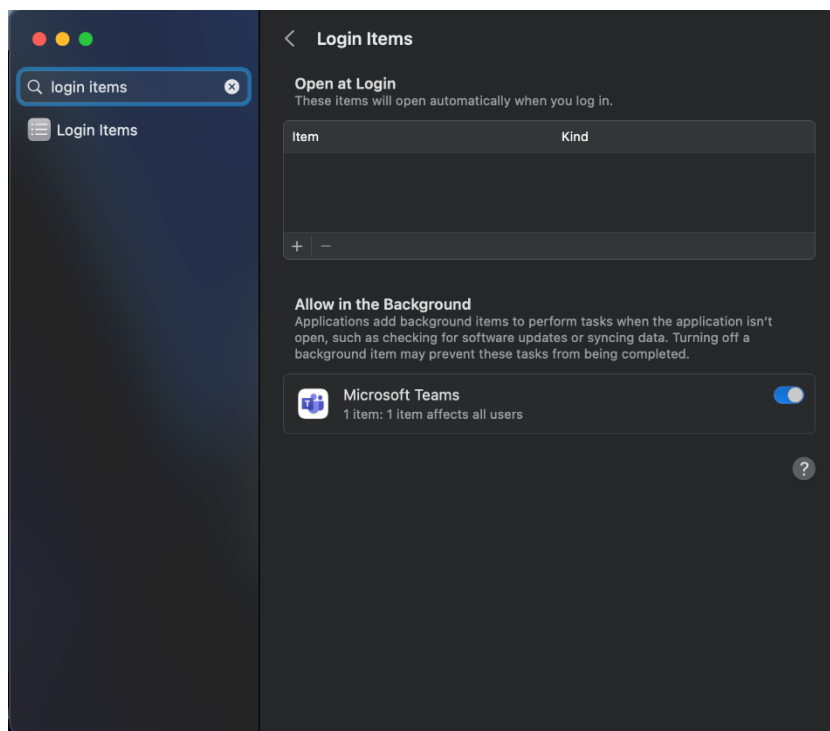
login items

Login Items

Login Items

Open at Login
These items will open automatically when you log in.

| Item | Kind |
|---|---|

+ −

Allow in the Background
Applications add background items to perform tasks when the application isn't open, such as checking for software updates or syncing data. Turning off a background item may prevent these tasks from being completed.

Microsoft Teams
1 item: 1 item affects all users

?